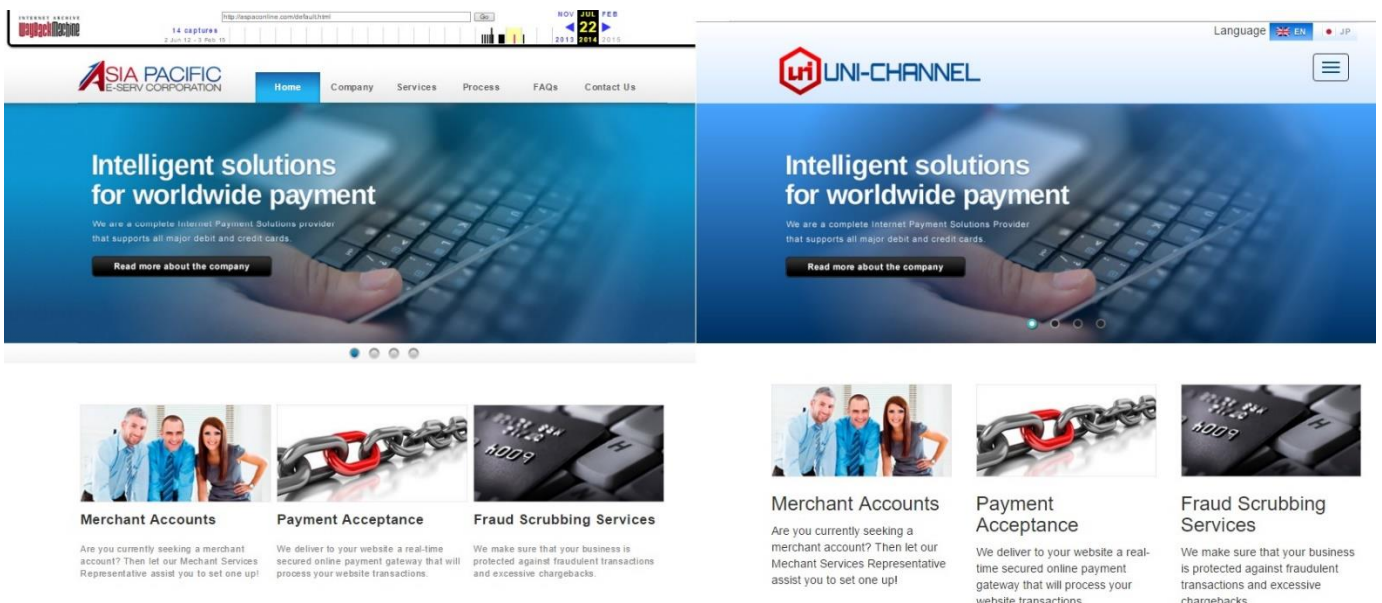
INTERNET ARCHIVE
WayBackMachine
http://aspaconline.com/default.html
Go
14 captures
2 Jun 12 - 3 Feb 15
NOV JUL FEB
22
2013 2014 2015

ASIA PACIFIC
E-SERV CORPORATION

Home Company Services Process FAQs Contact Us

Intelligent solutions for worldwide payment

We are a complete Internet Payment Solutions provider that supports all major debit and credit cards.

Read more about the company

Merchant Accounts

Are you currently seeking a merchant account? Then let our Mechant Services Representative assist you to set one up!

Payment Acceptance

We deliver to your website a real-time secured online payment gateway that will process your website transactions.

Fraud Scrubbing Services

We make sure that your business is protected against fraudulent transactions and excessive chargebacks.

Language EN JP

UNI-CHANNEL

Intelligent solutions for worldwide payment

We are a complete Internet Payment Solutions Provider that supports all major debit and credit cards.

Read more about the company

Merchant Accounts

Are you currently seeking a merchant account? Then let our Mechant Services Representative assist you to set one up!

Payment Acceptance

We deliver to your website a real-time secured online payment gateway that will process your website transactions.

Fraud Scrubbing Services

We make sure that your business is protected against fraudulent transactions and excessive chargebacks.